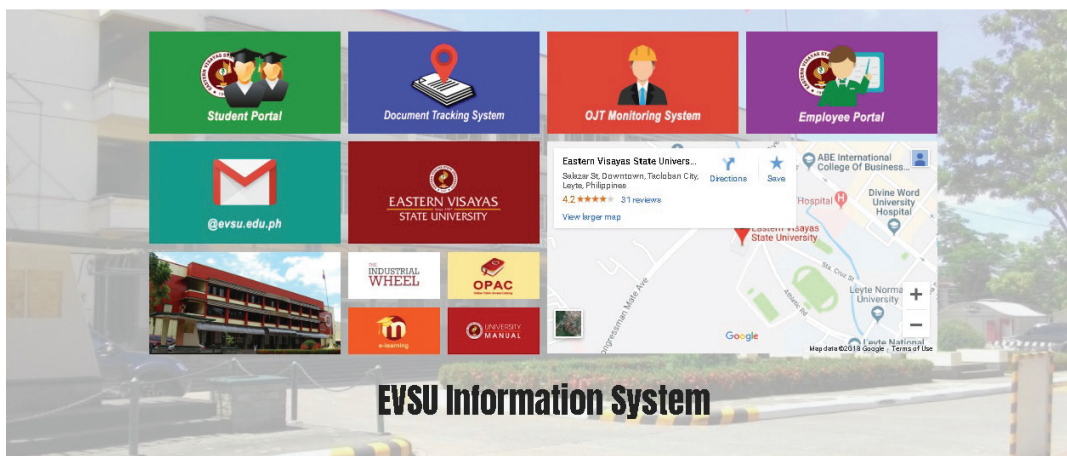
Student Portal

Document Tracking System

OJT Monitoring System

Employee Portal

@evsu.edu.ph

EASTERN VISAYAS STATE UNIVERSITY

Eastern Visayas State Univers...
Salazar St, Downtown, Tacloban City, Leyte, Philippines
4.2 ★★★★ 31 reviews
View larger map
Directions
Save

ABE International College Of Business...
Divine Word University Hospital
Hospital
Eastern Visayas State University
Sta. Cruz St
Leyte Normal University
Leyte National
Congressman Mate Ave
Google
Map data ©2018 Google Terms of Use
+
−

THE INDUSTRIAL WHEEL

OPAC

e-learning

UNIVERSITY MANUAL

EVSU Information System